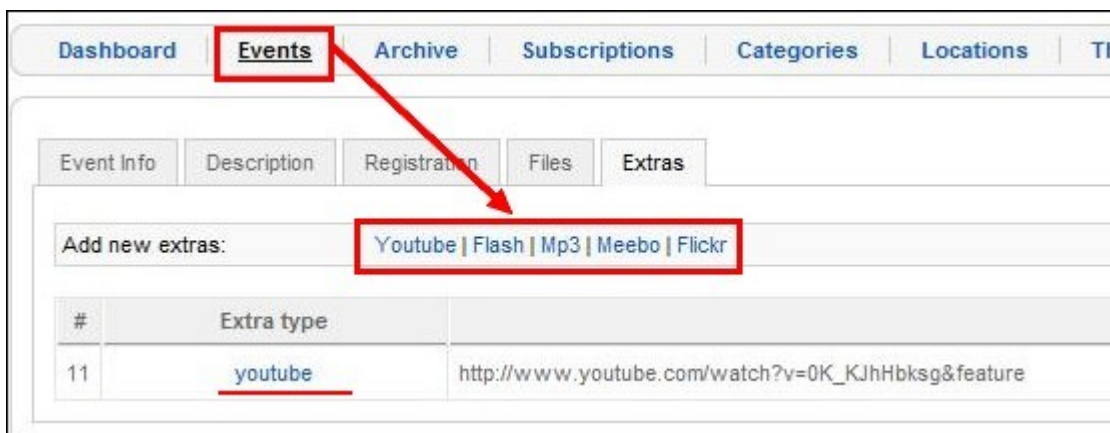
Dashboard | Events | Archive | Subscriptions | Categories | Locations | Th

Event Info | Description | Registration | Files | Extras

Add new extras: Youtube | Flash | Mp3 | Meebo | Flickr

| # | Extra type | |
|---|---|---|
| 11 | youtube | http://www.youtube.com/watch?v=0K_KJhHbksg&feature |